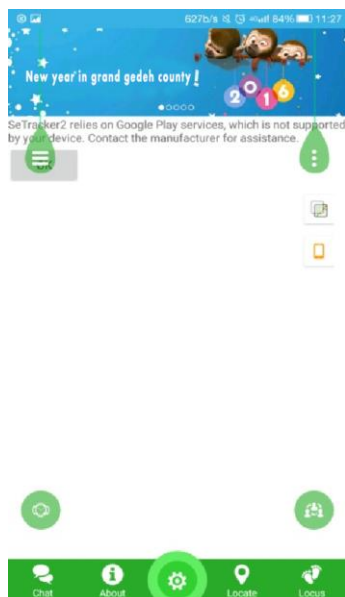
627b/s 84% 11:27

New year in grand gedeh county!

2016

SeTracker2 relies on Google Play services, which is not supported by your device. Contact the manufacturer for assistance.

Chat About Locate Locus